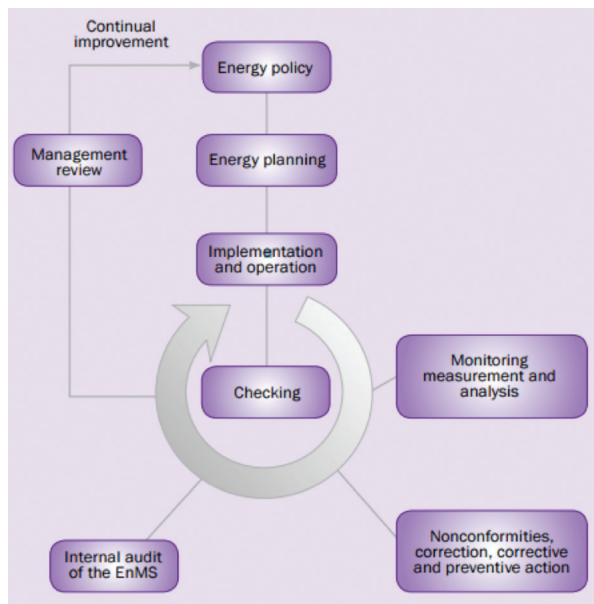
Continual improvement

Energy policy

Management review

Energy planning

Implementation and operation

Checking

Monitoring measurement and analysis

Internal audit of the EnMS

Nonconformities, correction, corrective and preventive action